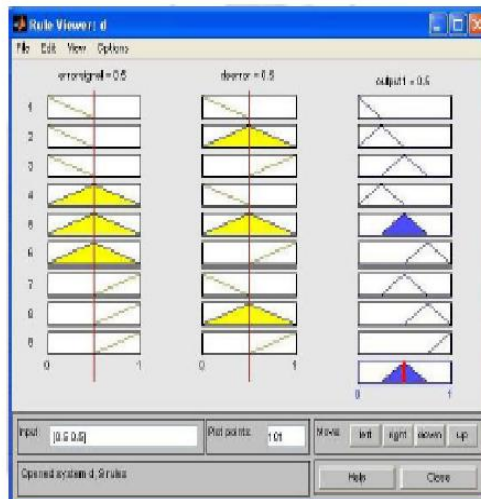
Rule Viewer: d

File Edit View Options

errorsignal = 0.5

derror = 0.5

output1 = 0.5

1

2

3

4

5

6

7

8

9

0

1

0

1

0

1

Input: [0.5 0.5]

Plot points: 101

Move: left right down up

Opened system d, 9 rules

Help

Close